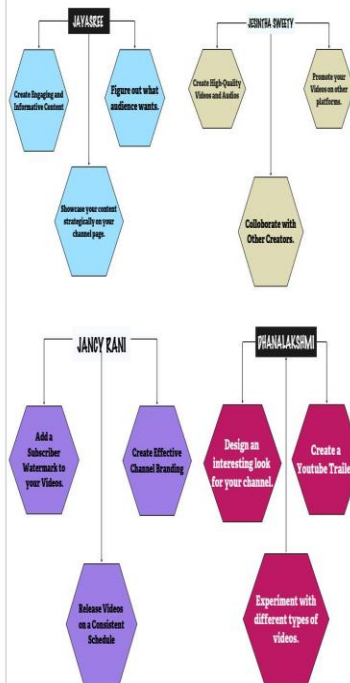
JAYASREE

Create Engaging and Informative Content

Figure out what audience wants.

Showcase your content strategically on your channel page.

JESINTHA SWEETY

Create High-Quality Videos and Audios

Promote your Videos on other platforms.

Collaborate with Other Creators.

JANCY RANI

Add a Subscriber Watermark to your Videos.

Create Effective Channel Branding

Release Videos on a Consistent Schedule

DHANALAKSHMI

Design an interesting look for your channel.

Create a Youtube Traile

Experiment with different types of videos.